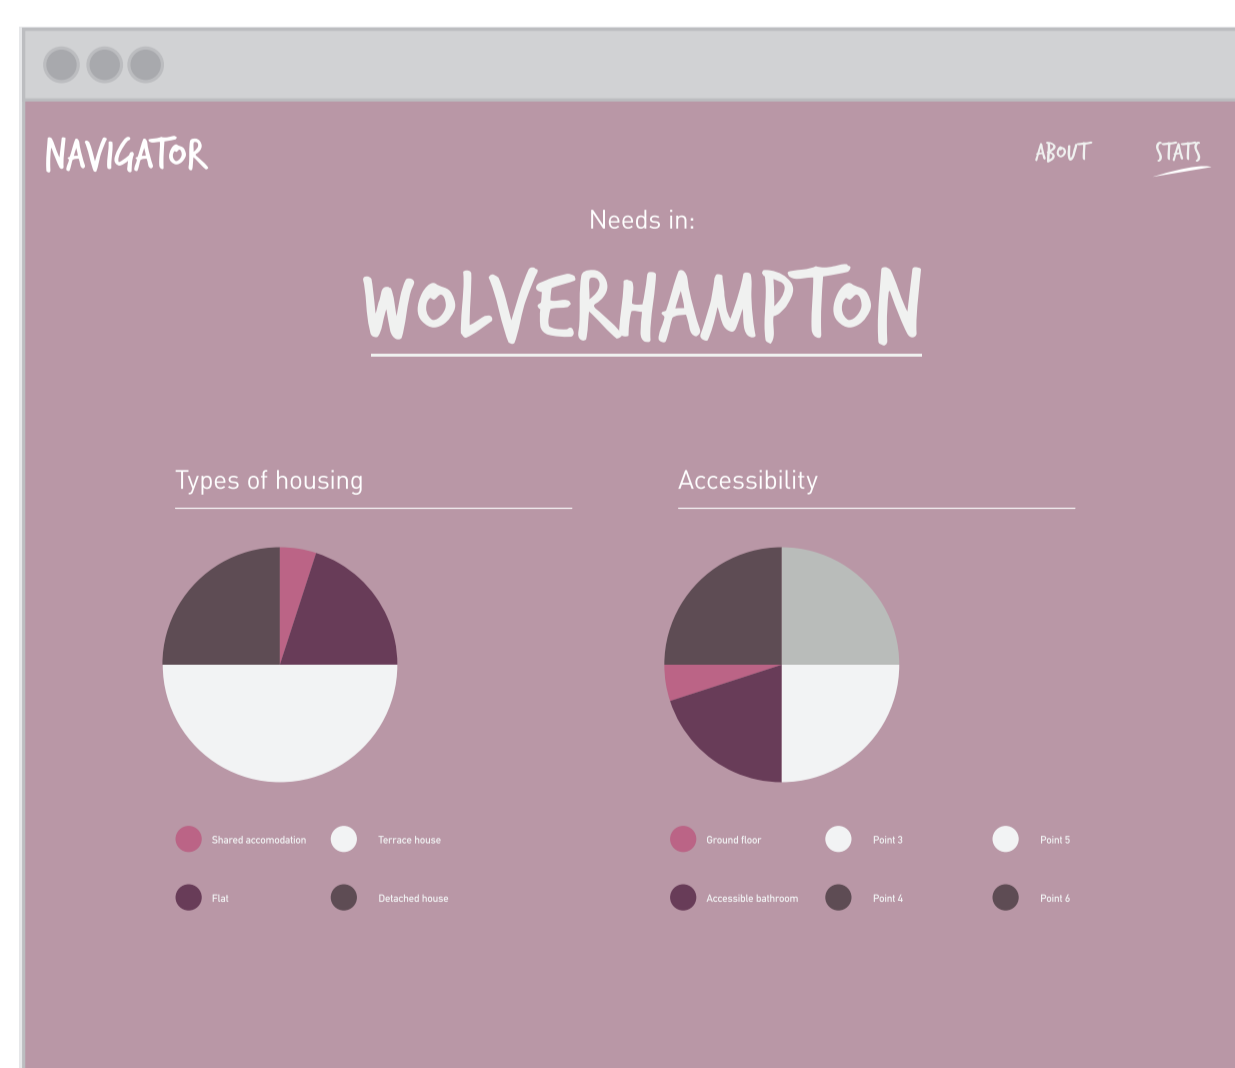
NAVIGATOR

ABOUT STATS

Needs in:

WOLVERHAMPTON

Types of housing

Shared accomodation
Terrace house
Flat
Detached house

Accessibility

Ground floor
Point 3
Point 5
Accessible bathroom
Point 4
Point 6